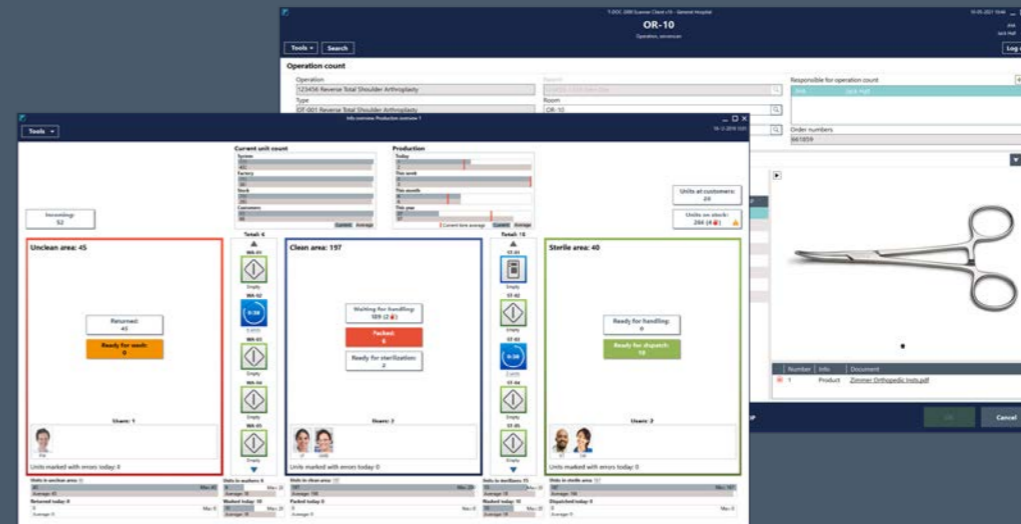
T-DOC 2000 Scanner Client v10 - General Hospital

OR-10

Operation, reservoirs

Tools ▾
Search

Operation count

Operation
123456 Reverse Total Shoulder Arthroplasty

Type
OT-001 Reverse Total Shoulder Arthroplasty

Room
OR-10

Responsible for operation count

Jack Hall

Order numbers
661859

Number | Info | Document
1 | Product | Zimmer Orthopedic Insts.pdf

OK
Cancel

Info overview Production overview 1

Tools ▾

Current unit count
System
Factory
Stock
Customers

Production
Today
This week
This month
This year

Current | Average

Units at customers:
29

Units on stock:
266 (4)

Incomings:
52

Unclean area: 45

Returned:
45

Ready for wash:
0

Users: 1

Units marked with errors today: 0

Total: 6

WA-01
Empty
WA-02
WA-03
Empty
WA-04
Empty
WA-05
Empty

Clean area: 197

Waiting for handling:
189 (2)

Packed:
6

Ready for sterilization:
2

Users: 2

Units marked with errors today: 0

Total: 18

ST-01
Empty
ST-02
Empty
ST-03
ST-04
Empty
ST-05
Empty

Sterile area: 40

Ready for handling:
0

Ready for dispatch:
10

Users: 2

Units marked with errors today: 0

Units in unclean area: 45
Returned today: 0
Units in washers: 6
Washed today: 30
Units in clean area: 197
Packed today: 6
Units in sterilizers: 15
Washed today: 10
Units in sterile area: 40
Dispatched today: 0